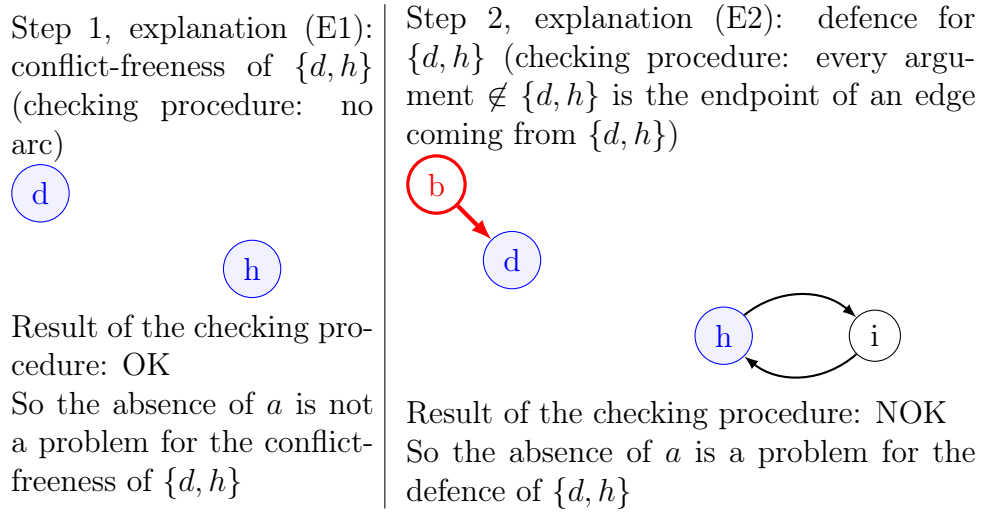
Step 1, explanation (E1): conflict-freeness of $\{d, h\}$ (checking procedure: no arc)

d

h

Result of the checking procedure: OK
So the absence of $a$ is not a problem for the conflict-freeness of $\{d, h\}$

Step 2, explanation (E2): defence for $\{d, h\}$ (checking procedure: every argument $\notin \{d, h\}$ is the endpoint of an edge coming from $\{d, h\}$)

b

d

h

i

Result of the checking procedure: NOK
So the absence of $a$ is a problem for the defence of $\{d, h\}$